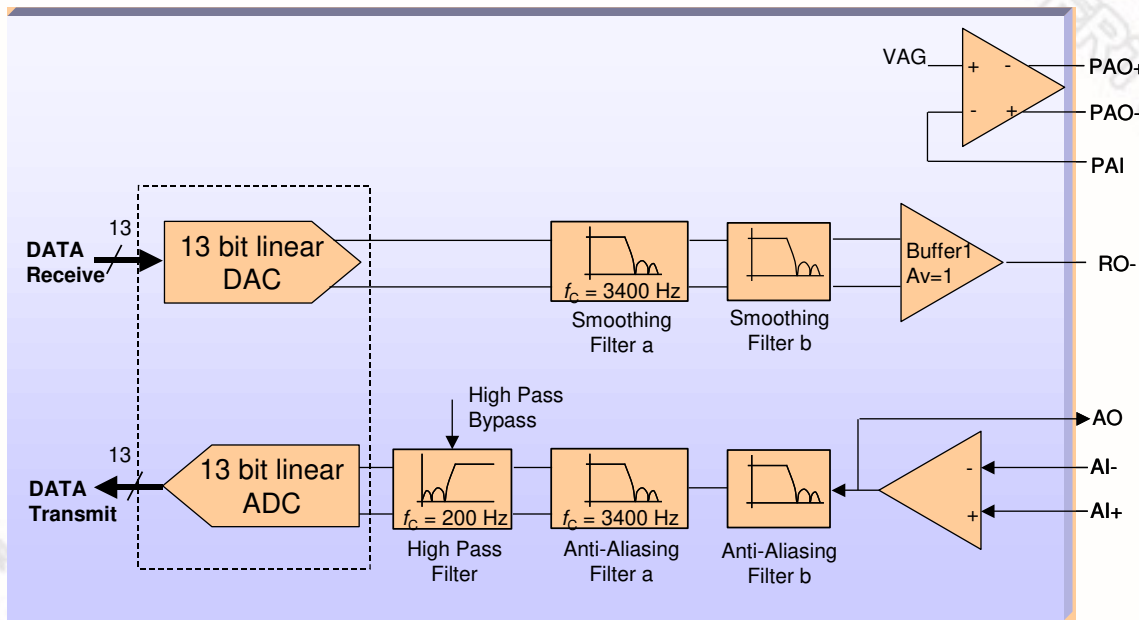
VAG

+

-

-

+

PAO+

PAO-

PAI

13

DATA Receive

13 bit linear DAC

$f_C$ = 3400 Hz

Smoothing Filter a

Smoothing Filter b

Buffer1 Av=1

RO-

High Pass Bypass

AO

13

DATA Transmit

13 bit linear ADC

$f_C$ = 200 Hz

High Pass Filter

$f_C$ = 3400 Hz

Anti-Aliasing Filter a

Anti-Aliasing Filter b

-

+

AI-

AI+